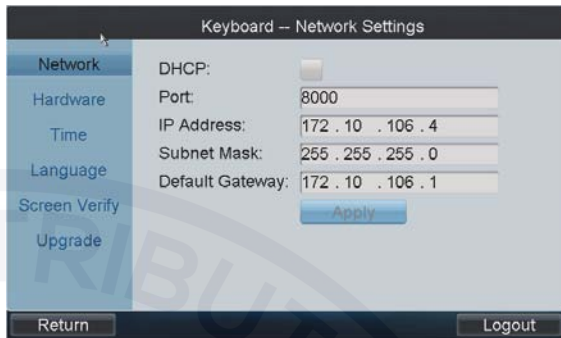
Keyboard -- Network Settings

Network
Hardware
Time
Language
Screen Verify
Upgrade

DHCP:
Port: 8000
IP Address: 172 . 10 . 106 . 4
Subnet Mask: 255 . 255 . 255 . 0
Default Gateway: 172 . 10 . 106 . 1
Apply

Return
Logout